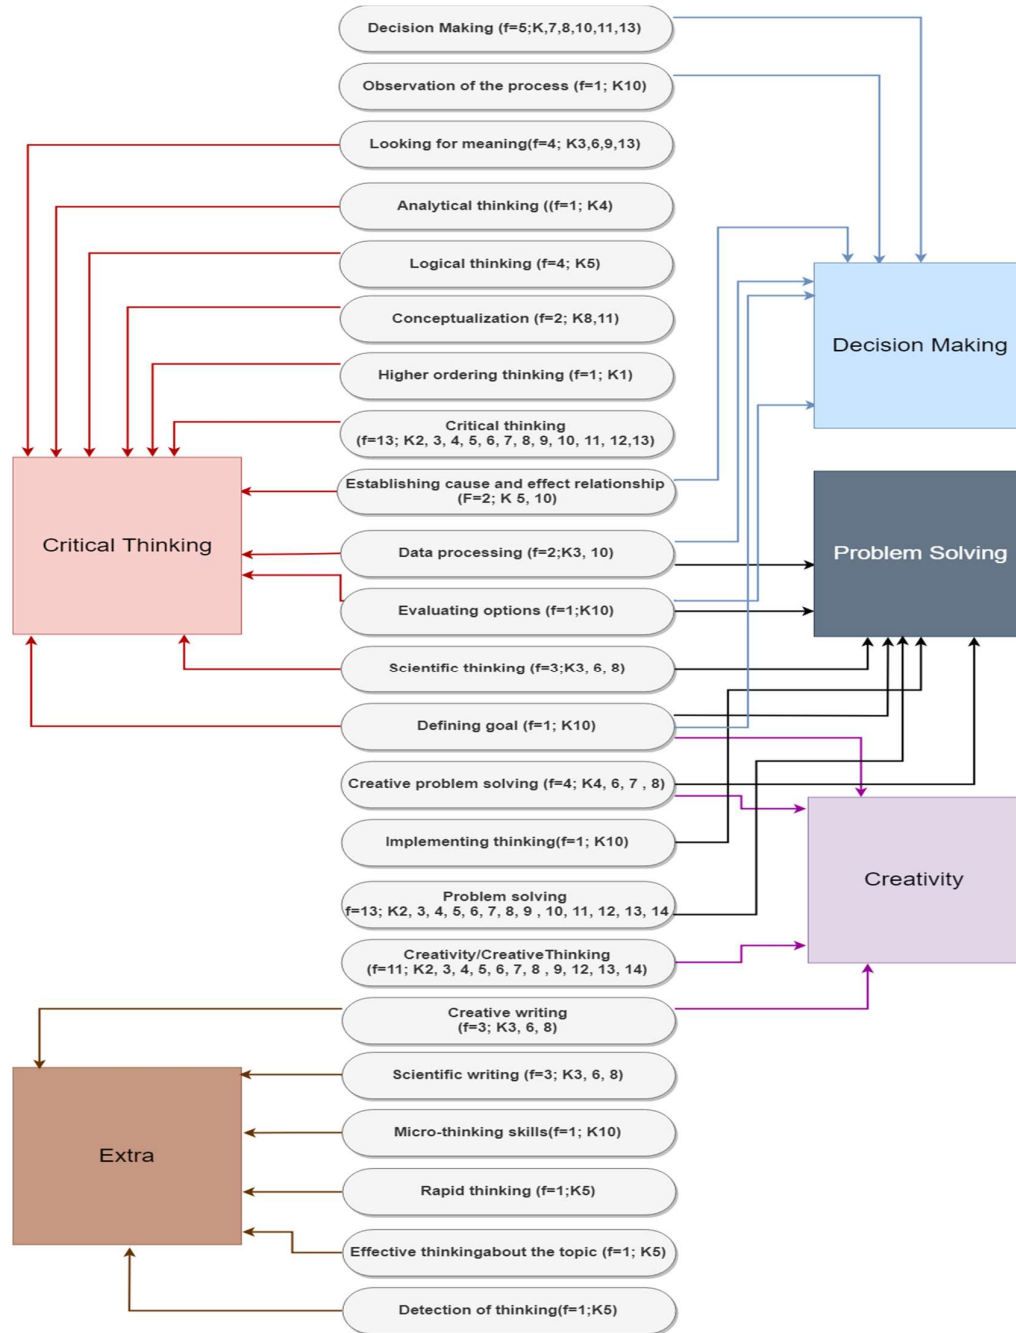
Decision Making (f=5;K,7,8,10,11,13)

Observation of the process (f=1; K10)

Looking for meaning(f=4; K3,6,9,13)

Analytical thinking ((f=1; K4)

Logical thinking (f=4; K5)

Conceptualization (f=2; K8,11)

Higher ordering thinking (f=1; K1)

Critical thinking (f=13; K2, 3, 4, 5, 6, 7, 8, 9, 10, 11, 12,13)

Establishing cause and effect relationship (F=2; K 5, 10)

Data processing (f=2;K3, 10)

Evaluating options (f=1;K10)

Scientific thinking (f=3;K3, 6, 8)

Defining goal (f=1; K10)

Creative problem solving (f=4; K4, 6, 7 , 8)

Implementing thinking(f=1; K10)

Problem solving f=13; K2, 3, 4, 5, 6, 7, 8, 9 , 10, 11, 12, 13, 14

Creativity/CreativeThinking (f=11; K2, 3, 4, 5, 6, 7, 8 , 9, 12, 13, 14)

Creative writing (f=3; K3, 6, 8)

Scientific writing (f=3; K3, 6, 8)

Micro-thinking skills(f=1; K10)

Rapid thinking (f=1;K5)

Effective thinkingabout the topic (f=1; K5)

Detection of thinking(f=1;K5)

Decision Making

Critical Thinking

Problem Solving

Creativity

Extra